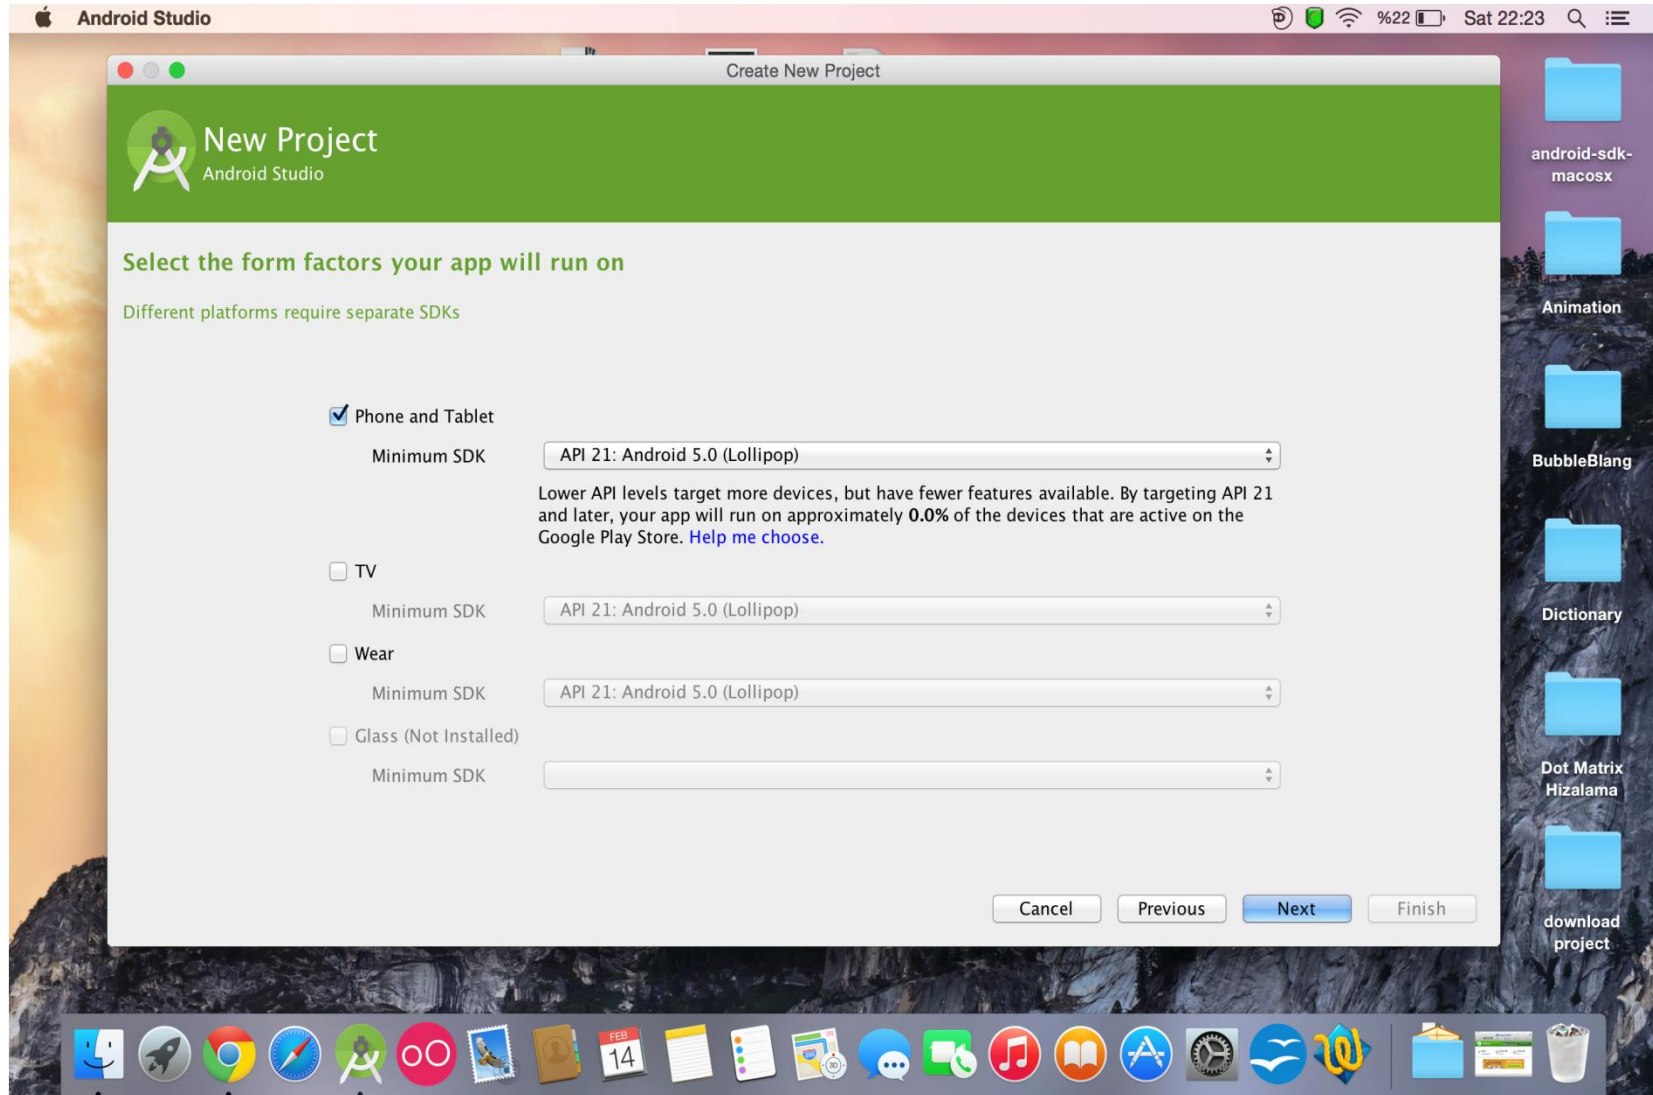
Android Studio

%22 Sat 22:23

Create New Project

New Project
Android Studio

Select the form factors your app will run on

Different platforms require separate SDKs

Phone and Tablet

Minimum SDK API 21: Android 5.0 (Lollipop)

Lower API levels target more devices, but have fewer features available. By targeting API 21 and later, your app will run on approximately **0.0%** of the devices that are active on the Google Play Store. Help me choose.

TV

Minimum SDK API 21: Android 5.0 (Lollipop)

Wear

Minimum SDK API 21: Android 5.0 (Lollipop)

Glass (Not Installed)

Minimum SDK

Cancel Previous Next Finish

android-sdk-macosx

Animation

BubbleBlang

Dictionary

Dot Matrix Hizalama

download project

FEB 14